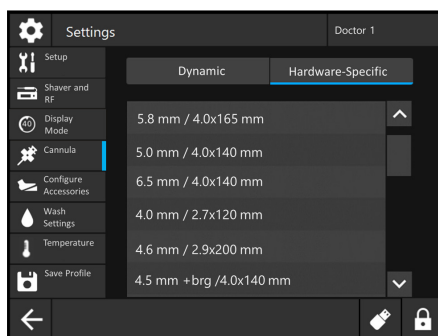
Settings

Doctor 1

Setup

Shaver and RF

Display Mode

Cannula

Configure Accessories

Wash Settings

Temperature

Save Profile

Dynamic

Hardware-Specific

5.8 mm / 4.0x165 mm

5.0 mm / 4.0x140 mm

6.5 mm / 4.0x140 mm

4.0 mm / 2.7x120 mm

4.6 mm / 2.9x200 mm

4.5 mm +brg /4.0x140 mm